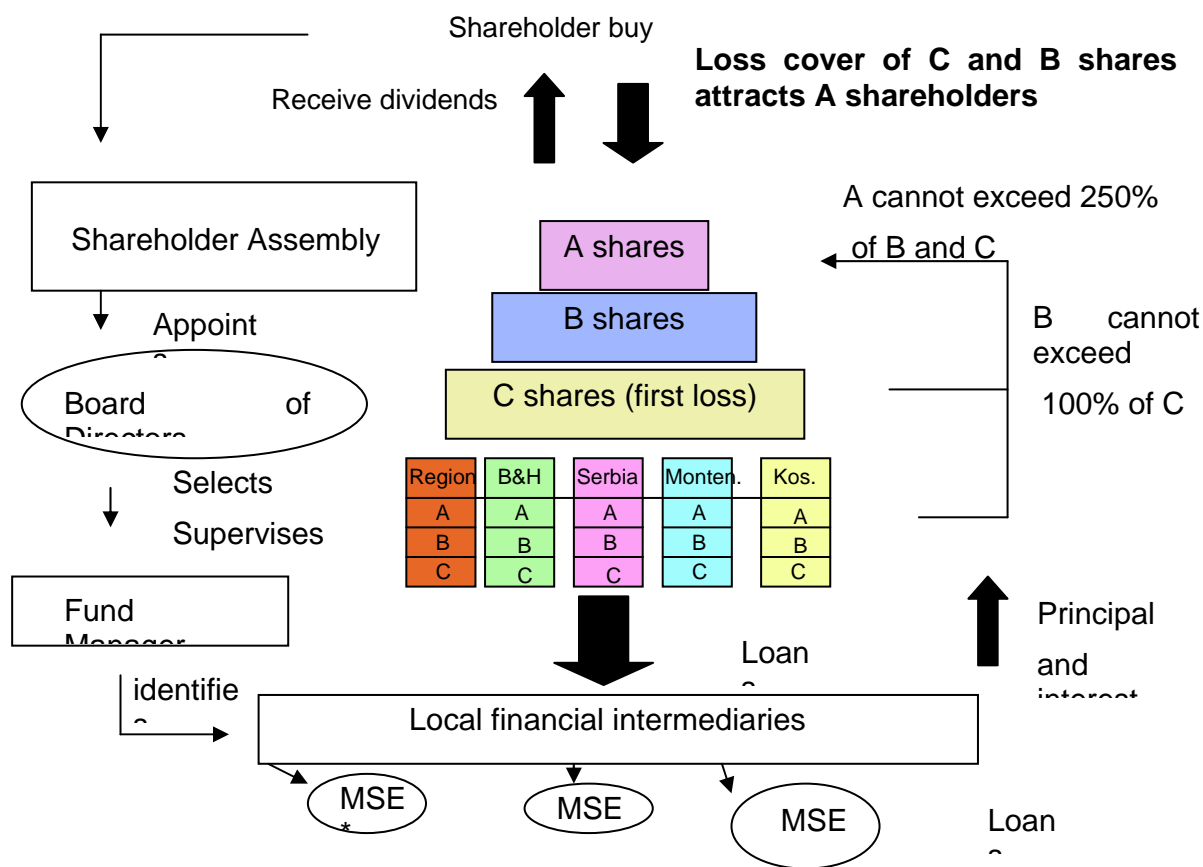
Shareholder buy

Receive dividends

**Loss cover of C and B shares attracts A shareholders**

Shareholder Assembly

A cannot exceed 250% of B and C

A shares

B shares

C shares (first loss)

B cannot exceed 100% of C

Appoint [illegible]

Board of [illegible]

| Region | B&H | Serbia | Monten. | Kos. |
|---|---|---|---|---|
| A | A | A | A | A |
| B | B | B | B | B |
| C | C | C | C | C |

Selects

Supervises

Fund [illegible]

Loan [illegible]

Principal and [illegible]

identifie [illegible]

Local financial intermediaries

MSE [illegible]

MSE

MSE

Loan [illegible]